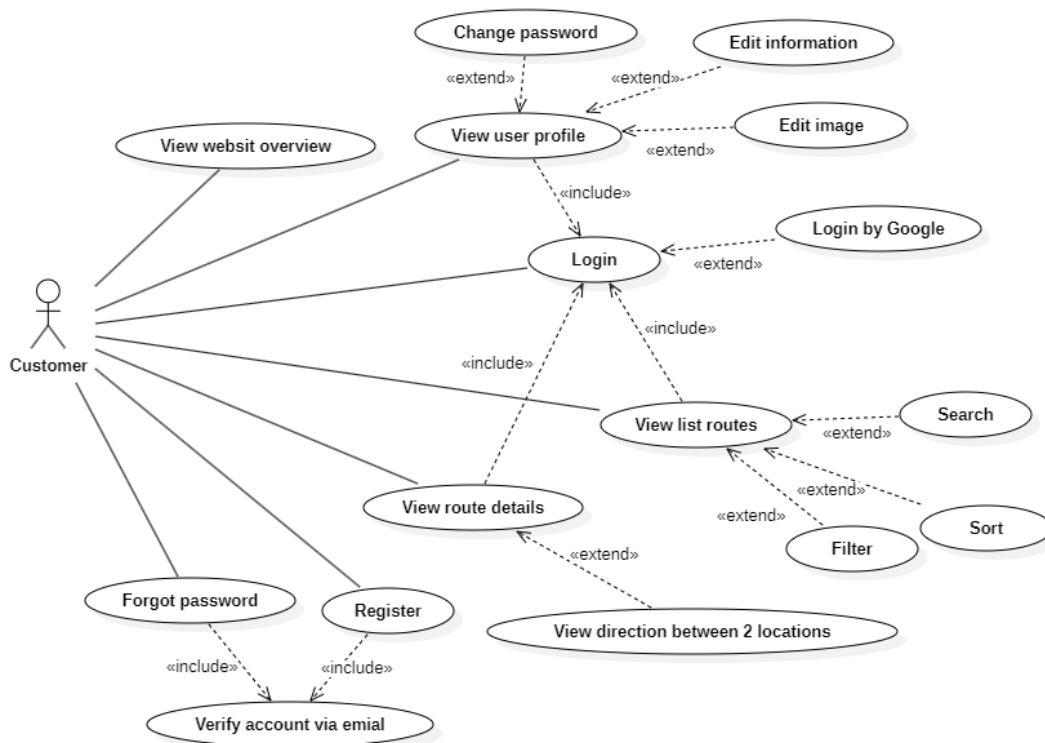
Change password

Edit information

«extend»

«extend»

View user profile

Edit image

View websit overview

«extend»

«include»

Login

Login by Google

«extend»

«include»

Customer

«include»

View list routes

Search

«extend»

«extend»

View route details

«extend»

Sort

Filter

«extend»

Forgot password

Register

View direction between 2 locations

«include»

«include»

Verify account via emial